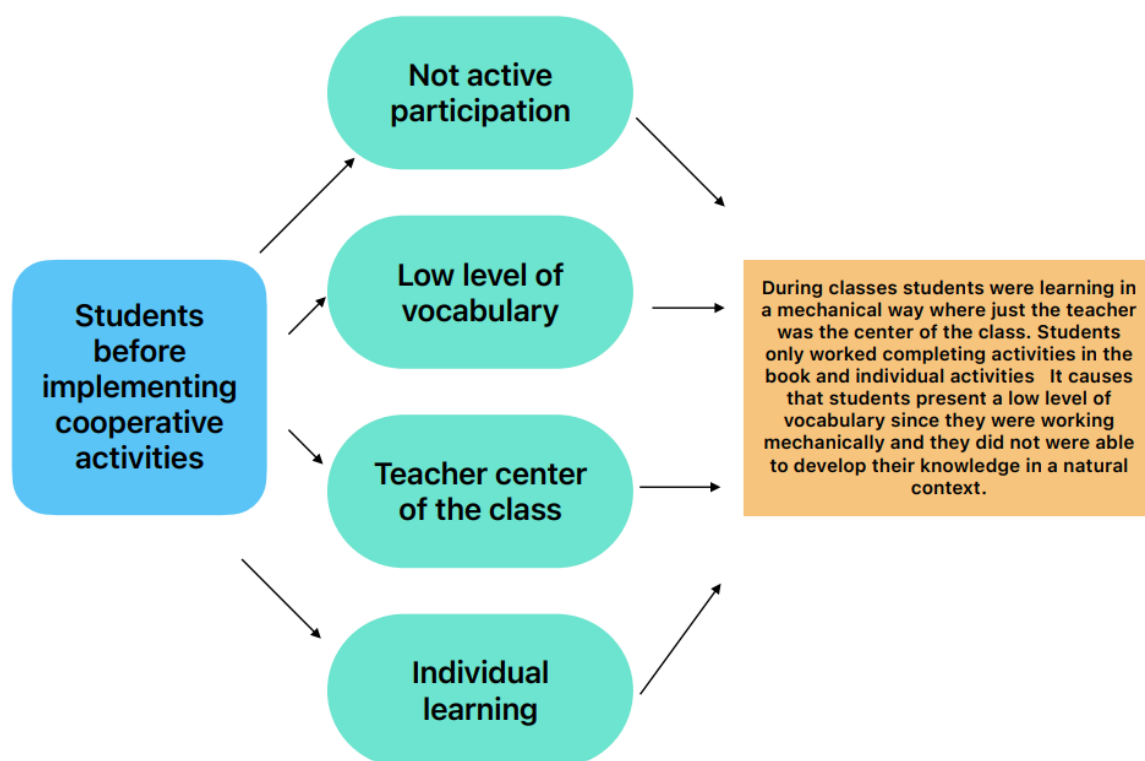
Students before implementing cooperative activities

Not active participation

Low level of vocabulary

Teacher center of the class

Individual learning

During classes students were learning in a mechanical way where just the teacher was the center of the class. Students only worked completing activities in the book and individual activities   It causes that students present a low level of vocabulary since they were working mechanically and they did not were able to develop their knowledge in a natural context.